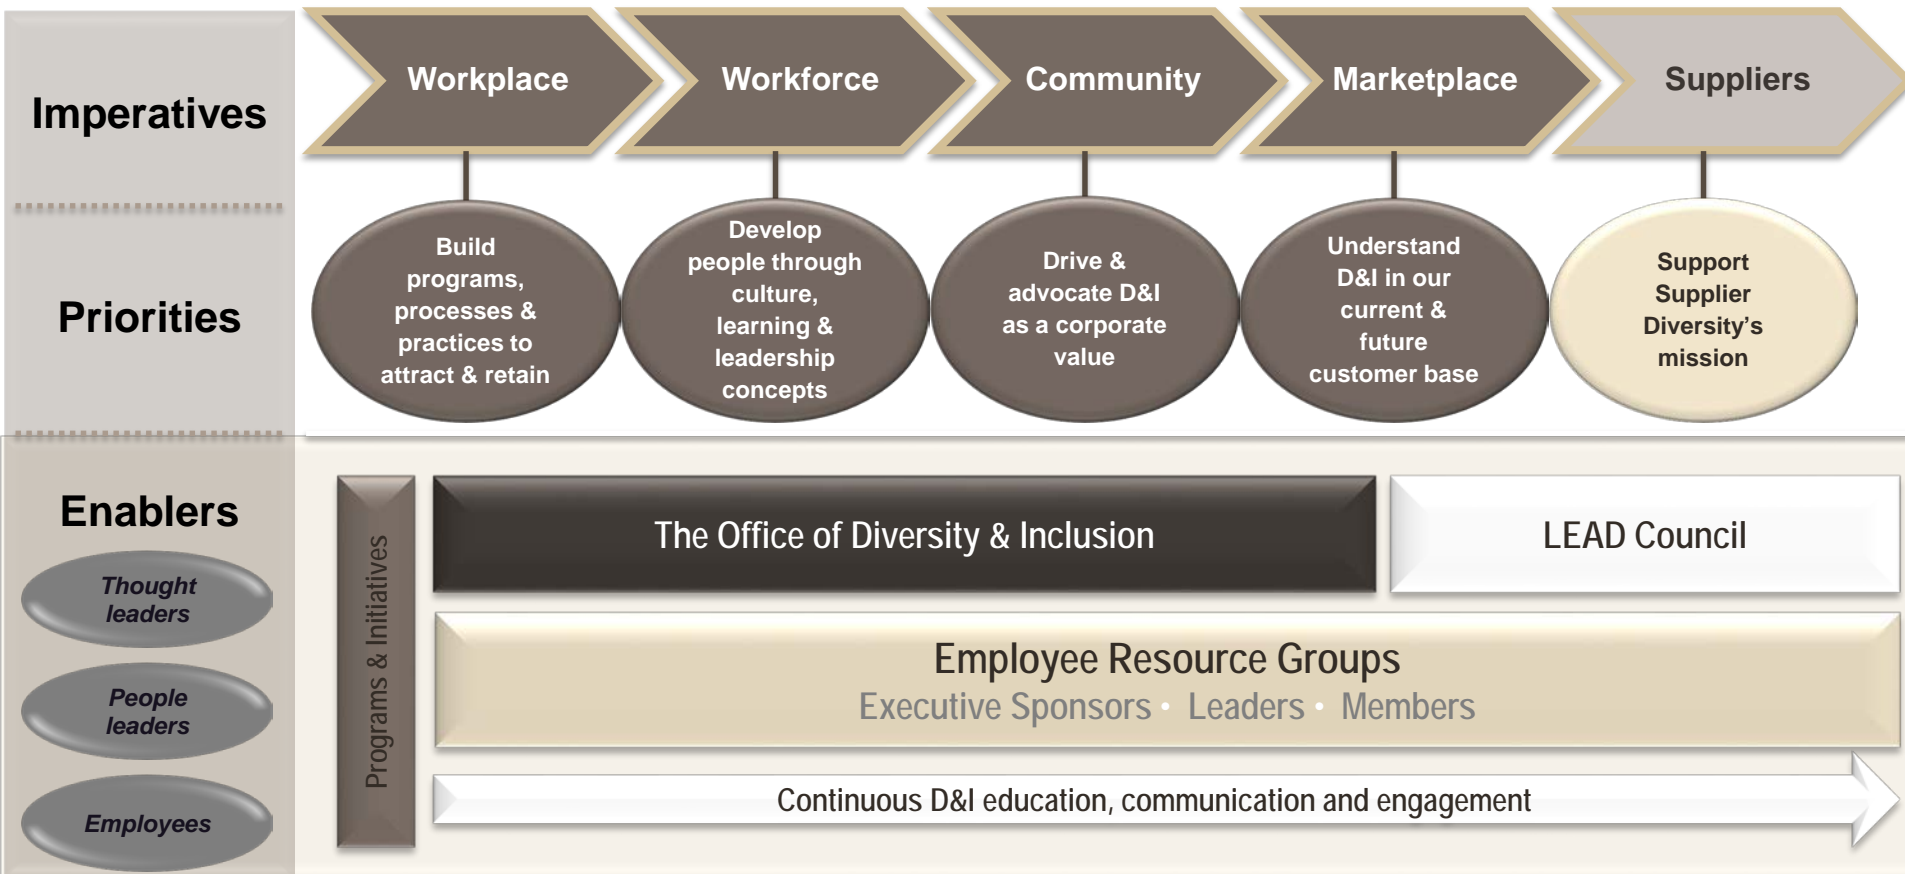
Imperatives

Workplace

Workforce

Community

Marketplace

Suppliers

Priorities

Build programs, processes & practices to attract & retain

Develop people through culture, learning & leadership concepts

Drive & advocate D&I as a corporate value

Understand D&I in our current & future customer base

Support Supplier Diversity's mission

Enablers

Thought leaders

People leaders

Employees

Programs & Initiatives

The Office of Diversity & Inclusion

LEAD Council

Employee Resource Groups

Executive Sponsors • Leaders • Members

Continuous D&I education, communication and engagement